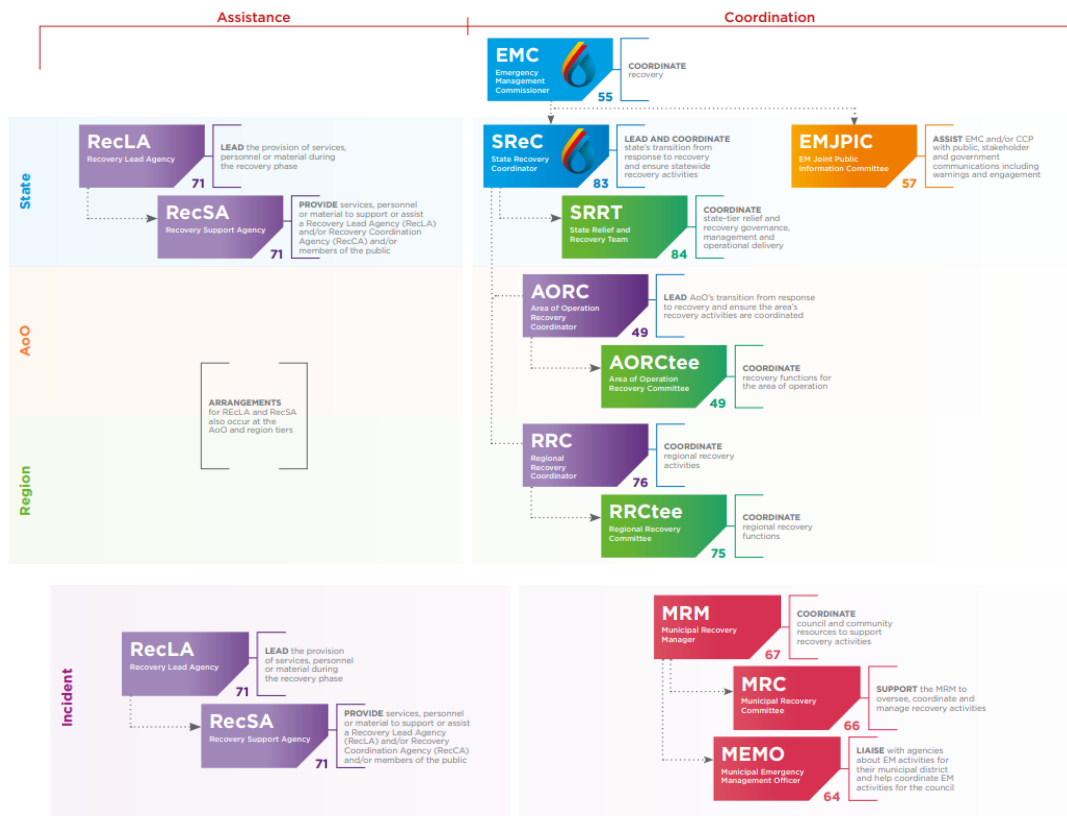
Assistance

Coordination

EMC
Emergency Management Commissioner
55

COORDINATE recovery

State

RecLA
Recovery Lead Agency
71

LEAD the provision of services, personnel or material during the recovery phase

RecSA
Recovery Support Agency
71

PROVIDE services, personnel or material to support or assist a Recovery Lead Agency (RecLA) and/or Recovery Coordination Agency (RecCA) and/or members of the public

SReC
State Recovery Coordinator
83

LEAD AND COORDINATE state's transition from response to recovery and ensure statewide recovery activities

EMJPIC
EM Joint Public Information Committee
57

ASSIST EMC and/or CCP with public, stakeholder and government communications including warnings and engagement

SRRT
State Relief and Recovery Team
84

COORDINATE state-tier relief and recovery governance, management and operational delivery

AoO

AORC
Area of Operation Recovery Coordinator
49

LEAD AoO's transition from response to recovery and ensure the area's recovery activities are coordinated

ARRANGEMENTS for RecLA and RecSA also occur at the AoO and region tiers

AORCtee
Area of Operation Recovery Committee
49

COORDINATE recovery functions for the area of operation

Region

RRC
Regional Recovery Coordinator
76

COORDINATE regional recovery activities

RRCtee
Regional Recovery Committee
75

COORDINATE regional recovery functions

Incident

RecLA
Recovery Lead Agency
71

LEAD the provision of services, personnel or material during the recovery phase

RecSA
Recovery Support Agency
71

PROVIDE services, personnel or material to support or assist a Recovery Lead Agency (RecLA) and/or Recovery Coordination Agency (RecCA) and/or members of the public

MRM
Municipal Recovery Manager
67

COORDINATE council and community resources to support recovery activities

MRC
Municipal Recovery Committee
66

SUPPORT the MRM to oversee, coordinate and manage recovery activities

MEMO
Municipal Emergency Management Officer
64

LIAISE with agencies about EM activities for their municipal district and help coordinate EM activities for the council